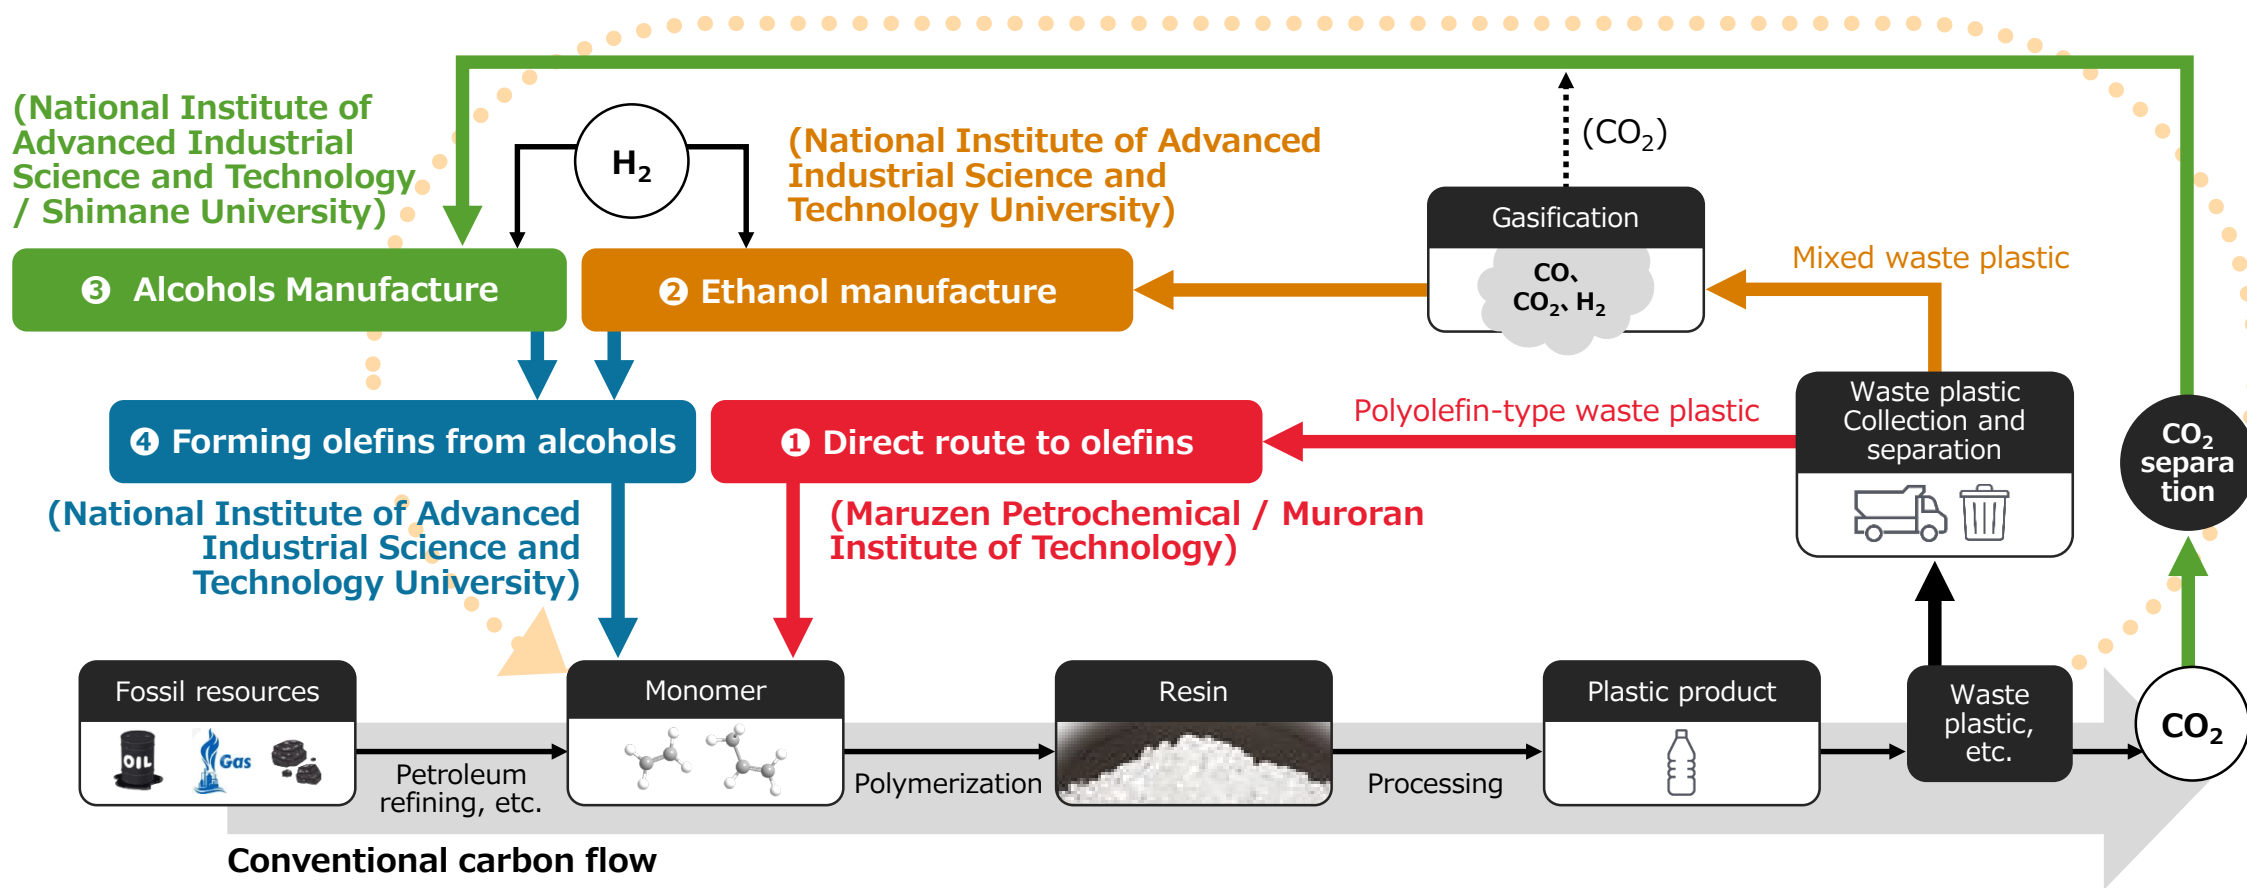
(National Institute of Advanced Industrial Science and Technology / Shimane University)

$H_2$

(National Institute of Advanced Industrial Science and Technology University)

$(CO_2)$

Gasification

CO、$CO_2$、$H_2$

Mixed waste plastic

❸ Alcohols Manufacture

❷ Ethanol manufacture

❹ Forming olefins from alcohols

❶ Direct route to olefins

Polyolefin-type waste plastic

Waste plastic Collection and separation

$CO_2$ separation

(National Institute of Advanced Industrial Science and Technology University)

(Maruzen Petrochemical / Muroran Institute of Technology)

Fossil resources

OIL

Gas

Petroleum refining, etc.

Monomer

Polymerization

Resin

Processing

Plastic product

Waste plastic, etc.

$CO_2$

Conventional carbon flow